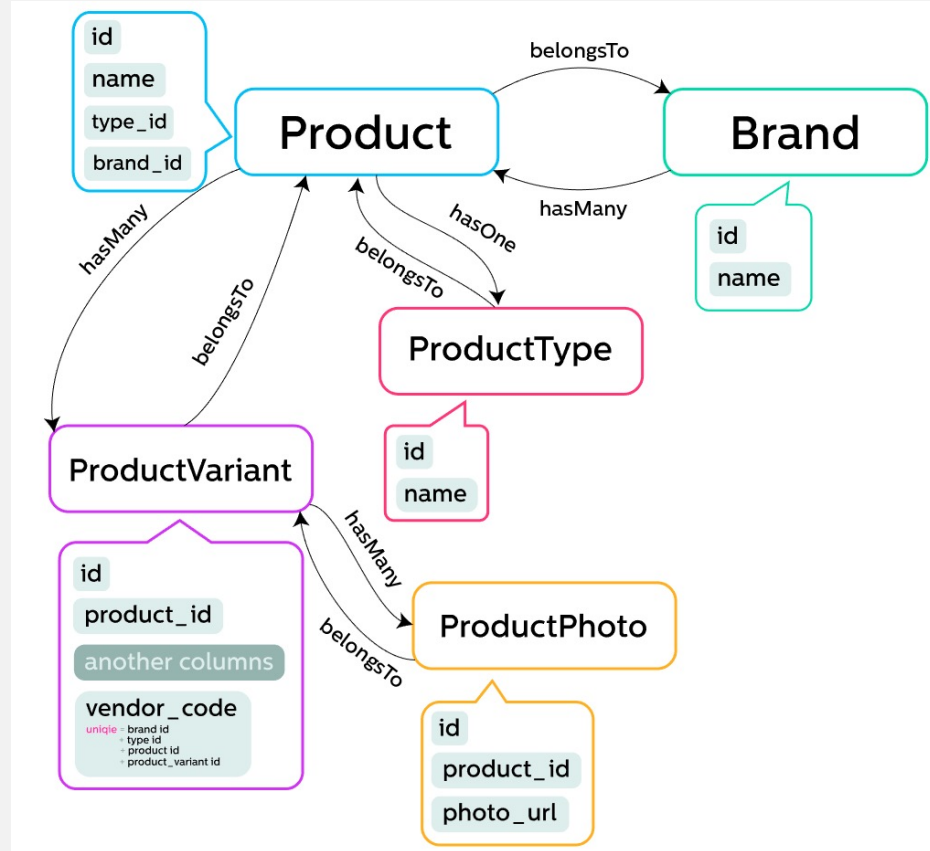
id
name
type_id
brand_id

Product

belongsTo

Brand

hasMany

id
name

hasOne

belongsTo

hasMany

belongsTo

ProductType

id
name

ProductVariant

id
product_id
another columns
vendor_code
uniqie = brand id
+ type id
+ product id
+ product_variant id

hasMany

belongsTo

ProductPhoto

id
product_id
photo_url